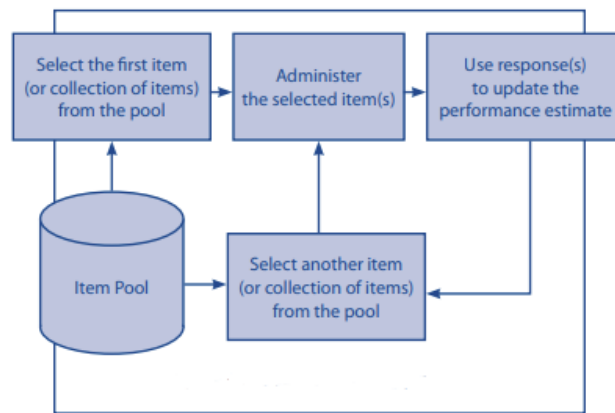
Select the first item (or collection of items) from the pool

Administer the selected item(s)

Use response(s) to update the performance estimate

Item Pool

Select another item (or collection of items) from the pool